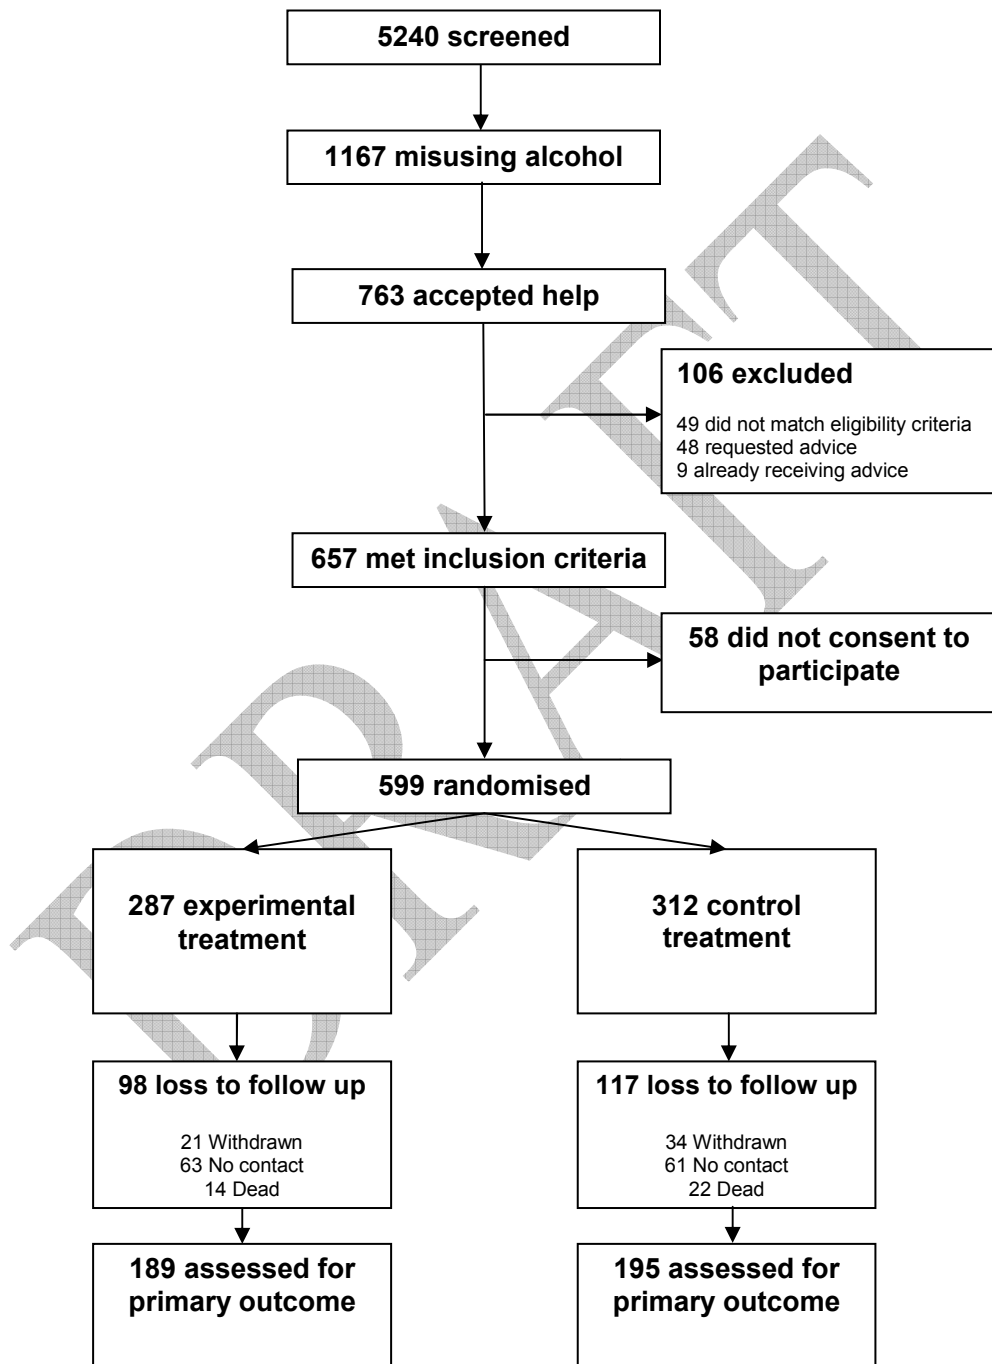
5240 screened

1167 misusing alcohol

763 accepted help

106 excluded

49 did not match eligibility criteria
48 requested advice
9 already receiving advice

657 met inclusion criteria

58 did not consent to participate

599 randomised

287 experimental treatment

312 control treatment

98 loss to follow up

21 Withdrawn
63 No contact
14 Dead

117 loss to follow up

34 Withdrawn
61 No contact
22 Dead

189 assessed for primary outcome

195 assessed for primary outcome

DRAFT